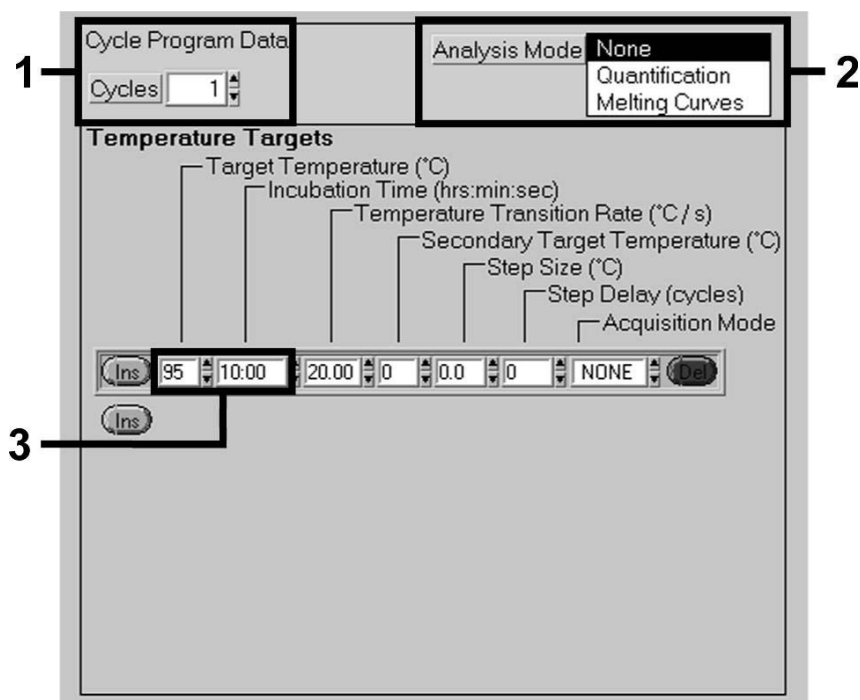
1
Cycle Program Data
Cycles 1

Analysis Mode None
Quantification
Melting Curves
2

Temperature Targets
Target Temperature (°C)
Incubation Time (hrs:min:sec)
Temperature Transition Rate (°C / s)
Secondary Target Temperature (°C)
Step Size (°C)
Step Delay (cycles)
Acquisition Mode

Ins 95 10:00 20.00 0 0.0 0 NONE Del
Ins
3